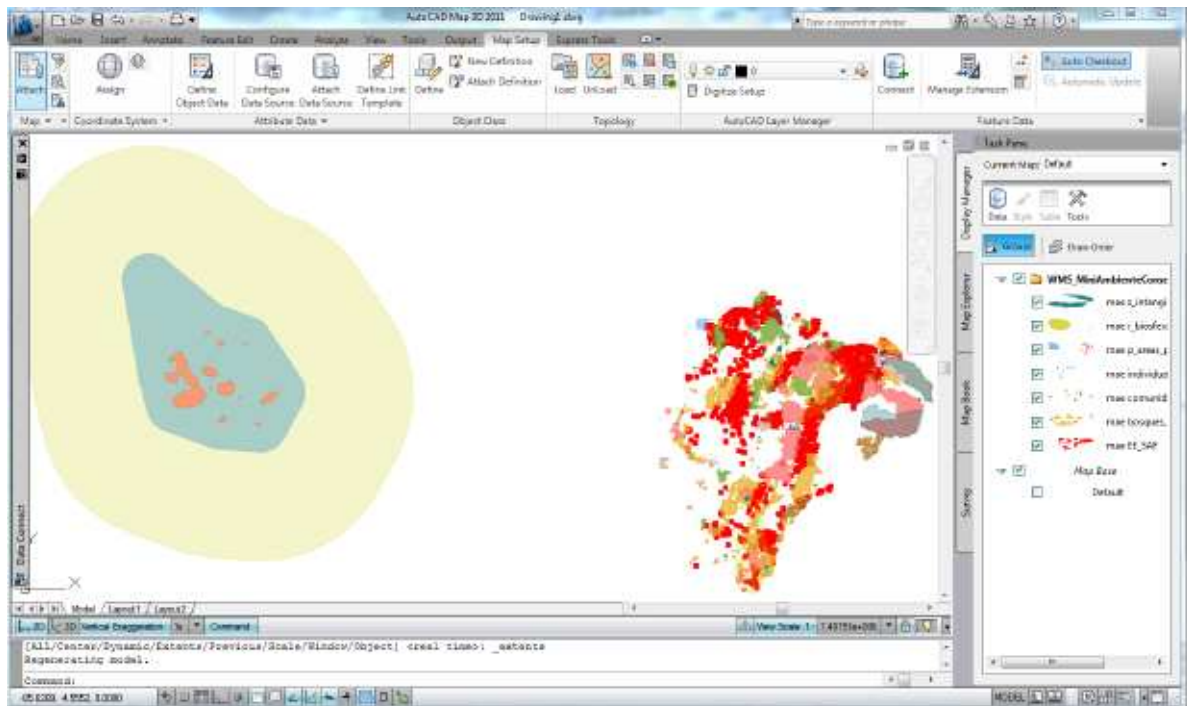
AutoCAD Map 3D 2011   Drawing1.dwg

Type a keyword or phrase

Home   Insert   Annotate   Feature Edit   Create   Analyze   View   Tools   Output   Map Setup   Express Tools

Attach   Assign   Define Object Data   Configure Data Source   Attach Data Source   Define Link Template   Define   New Definition   Attach Definition   Load   Unload   Digitize Setup   Connect   Manage Extension   Auto Checkout   Automatic Update

Map   Coordinate System   Attribute Data   Object Class   Topology   AutoCAD Layer Manager   Feature Data

Task Pane

Current Map: Default

Data   Style   Table   Tools

Groups   Draw Order

WMS_MiniAmbienteConsc

mae c_interegi

mae r_biosfer

mae p_areas_p

mae individuo

mae comunid

mae bosques_

mae EE_SAP

Map Base

Default

Display Manager

Map Explorer

Map Book

Survey

Data Connect

Model / Layout1 / Layout2

2D   3D   Vertical Exaggeration   1x   Command

View Scale: 1 : 1.43751e+006

[All/Center/Dynamic/Extents/Previous/Scale/Window/Object] <real time>: _extents
Regenerating model.

Command:

MODEL